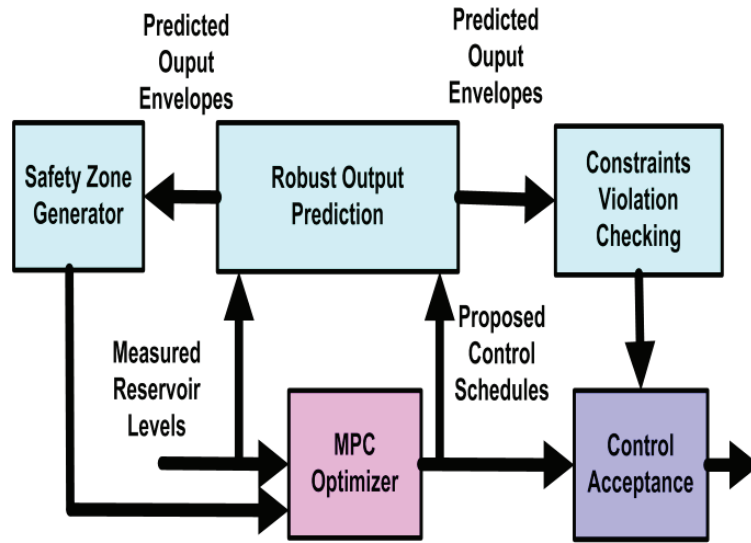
Predicted Ouput Envelopes

Predicted Ouput Envelopes

Safety Zone Generator

Robust Output Prediction

Constraints Violation Checking

Measured Reservoir Levels

Proposed Control Schedules

MPC Optimizer

Control Acceptance